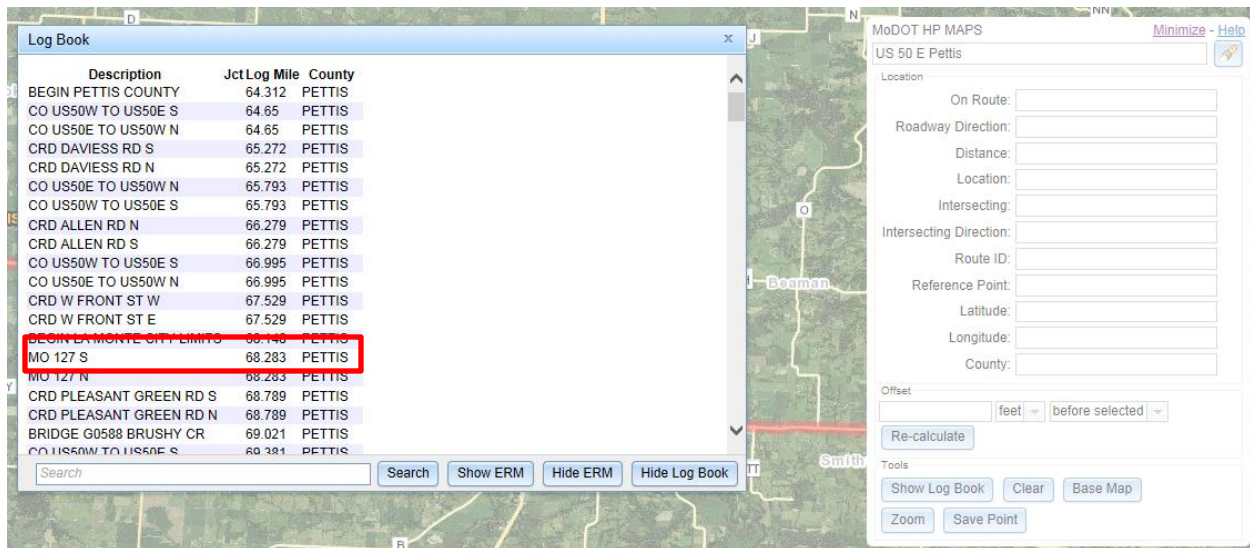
Log Book

| Description | Jct Log Mile | County |
|---|---|---|
| BEGIN PETTIS COUNTY | 64.312 | PETTIS |
| CO US50W TO US50E S | 64.65 | PETTIS |
| CO US50E TO US50W N | 64.65 | PETTIS |
| CRD DAVIESS RD S | 65.272 | PETTIS |
| CRD DAVIESS RD N | 65.272 | PETTIS |
| CO US50E TO US50W N | 65.793 | PETTIS |
| CO US50W TO US50E S | 65.793 | PETTIS |
| CRD ALLEN RD N | 66.279 | PETTIS |
| CRD ALLEN RD S | 66.279 | PETTIS |
| CO US50W TO US50E S | 66.995 | PETTIS |
| CO US50E TO US50W N | 66.995 | PETTIS |
| CRD W FRONT ST W | 67.529 | PETTIS |
| CRD W FRONT ST E | 67.529 | PETTIS |
| BEGIN LA MONTE CITY LIMITS | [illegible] | PETTIS |
| MO 127 S | 68.283 | PETTIS |
| MO 127 N | 68.283 | PETTIS |
| CRD PLEASANT GREEN RD S | 68.789 | PETTIS |
| CRD PLEASANT GREEN RD N | 68.789 | PETTIS |
| BRIDGE G0588 BRUSHY CR | 69.021 | PETTIS |
| CO US50W TO US50E S | 69.381 | PETTIS |

Search
Search | Show ERM | Hide ERM | Hide Log Book

Beaman
Smith

MoDOT HP MAPS Minimize - Help
US 50 E Pettis
Location
On Route:
Roadway Direction:
Distance:
Location:
Intersecting:
Intersecting Direction:
Route ID:
Reference Point:
Latitude:
Longitude:
County:
Offset
feet before selected
Re-calculate
Tools
Show Log Book | Clear | Base Map
Zoom | Save Point